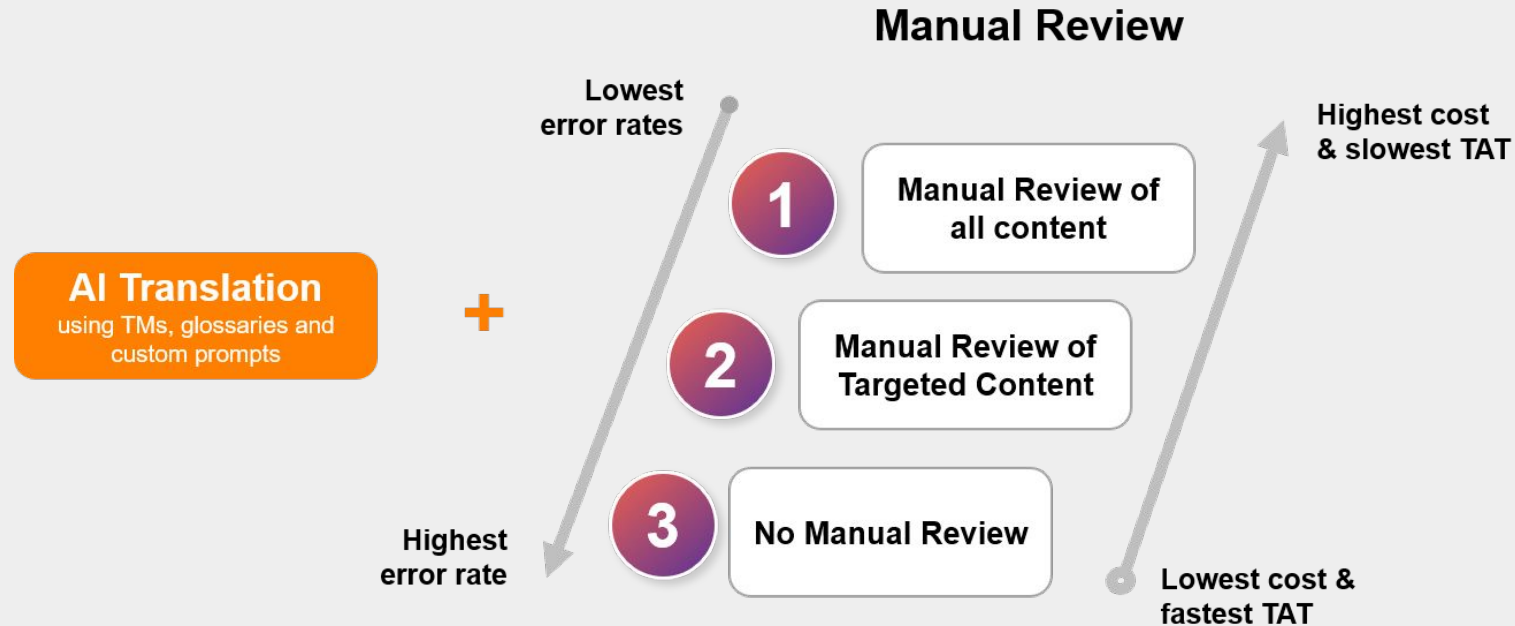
Manual Review

AI Translation
using TMs, glossaries and custom prompts

+

Lowest error rates

Highest error rate

1 Manual Review of all content

2 Manual Review of Targeted Content

3 No Manual Review

Highest cost & slowest TAT

Lowest cost & fastest TAT